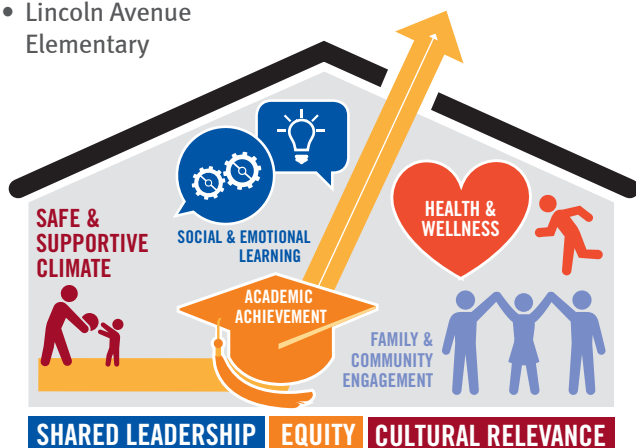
• Lincoln Avenue Elementary

SAFE & SUPPORTIVE CLIMATE

SOCIAL & EMOTIONAL LEARNING

HEALTH & WELLNESS

ACADEMIC ACHIEVEMENT

FAMILY & COMMUNITY ENGAGEMENT

SHARED LEADERSHIP | EQUITY | CULTURAL RELEVANCE